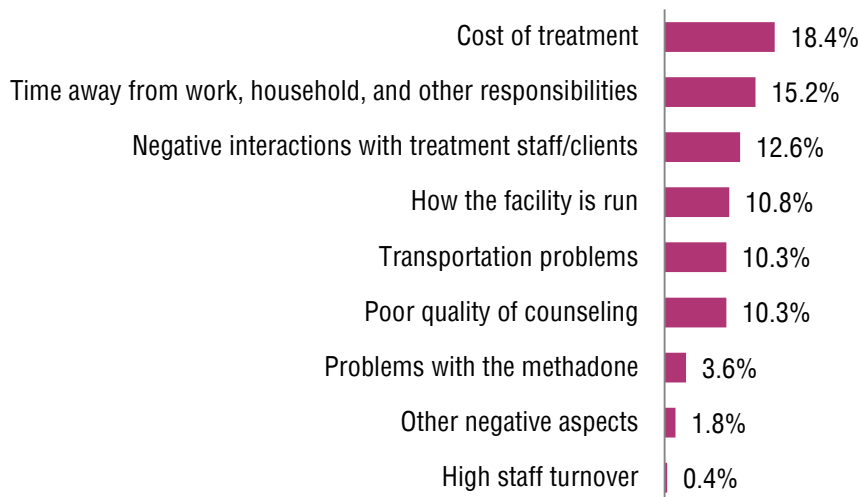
| | |
|---|---|
| Cost of treatment | 18.4% |
| Time away from work, household, and other responsibilities | 15.2% |
| Negative interactions with treatment staff/clients | 12.6% |
| How the facility is run | 10.8% |
| Transportation problems | 10.3% |
| Poor quality of counseling | 10.3% |
| Problems with the methadone | 3.6% |
| Other negative aspects | 1.8% |
| High staff turnover | 0.4% |